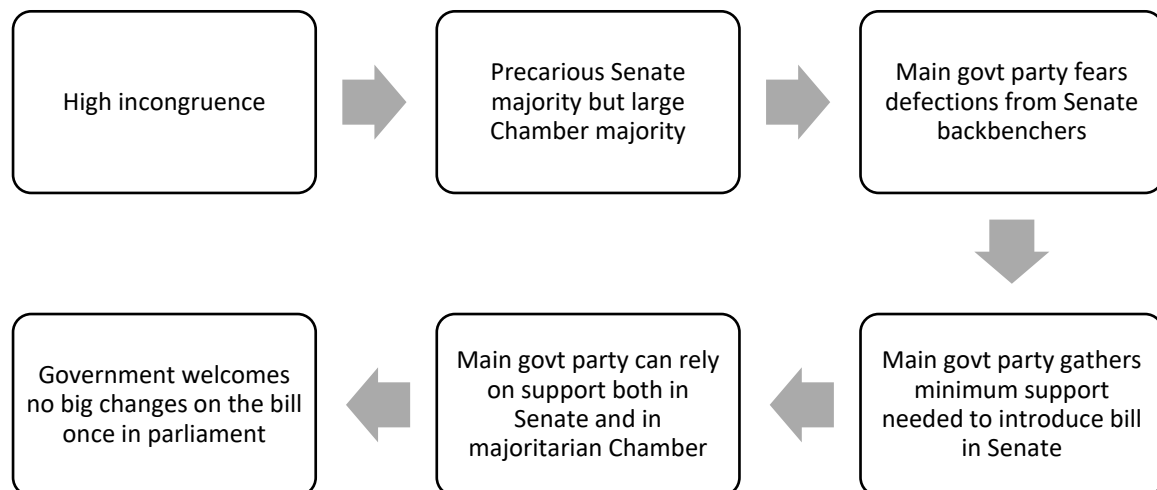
High incongruence

Precarious Senate majority but large Chamber majority

Main govt party fears defections from Senate backbenchers

Main govt party gathers minimum support needed to introduce bill in Senate

Main govt party can rely on support both in Senate and in majoritarian Chamber

Government welcomes no big changes on the bill once in parliament